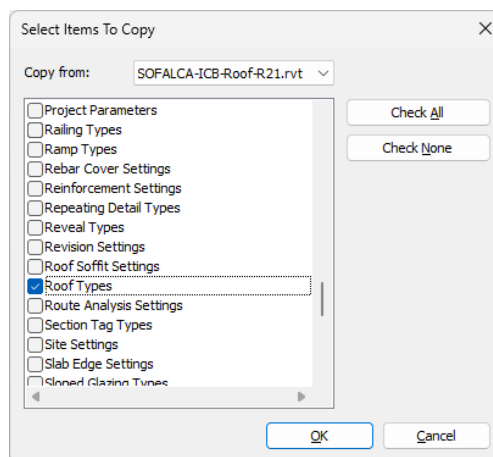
Select Items To Copy

Copy from: SOFALCA-ICB-Roof-R21.rvt

Project Parameters
Railing Types
Ramp Types
Rebar Cover Settings
Reinforcement Settings
Repeating Detail Types
Reveal Types
Revision Settings
Roof Soffit Settings
Roof Types
Route Analysis Settings
Section Tag Types
Site Settings
Slab Edge Settings
Sloped Glazing Types

Check All
Check None

OK
Cancel